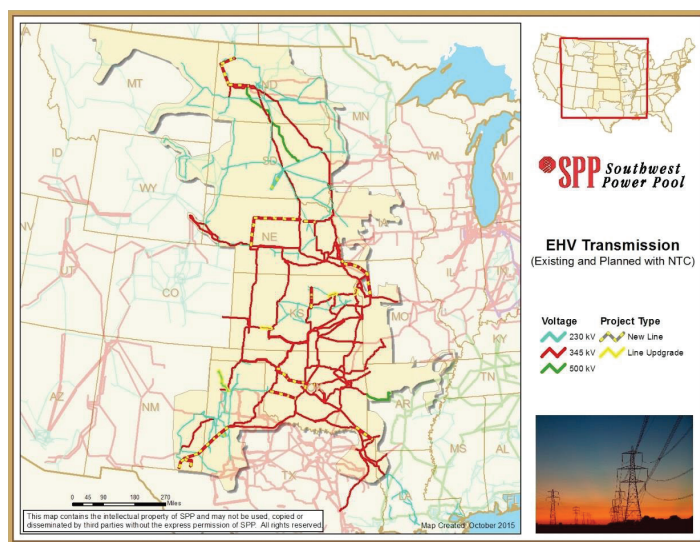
MT
ND
MN
ID
SD
WI
MI
WY
NE
IA
NV
UT
CO
KS
MO
IL
IN
OH
KY
CA
AZ
NM
OK
AR
TN
TX
MS
AL
LA

SPP Southwest Power Pool

EHV Transmission
(Existing and Planned with NTC)

Voltage
230 kV
345 kV
500 kV

Project Type
New Line
Line Updgrade

0 45 90 180 270 Miles

This map contains the intellectual property of SPP and may not be used, copied or disseminated by third parties without the express permission of SPP. All rights reserved.

Map Created: October 2015